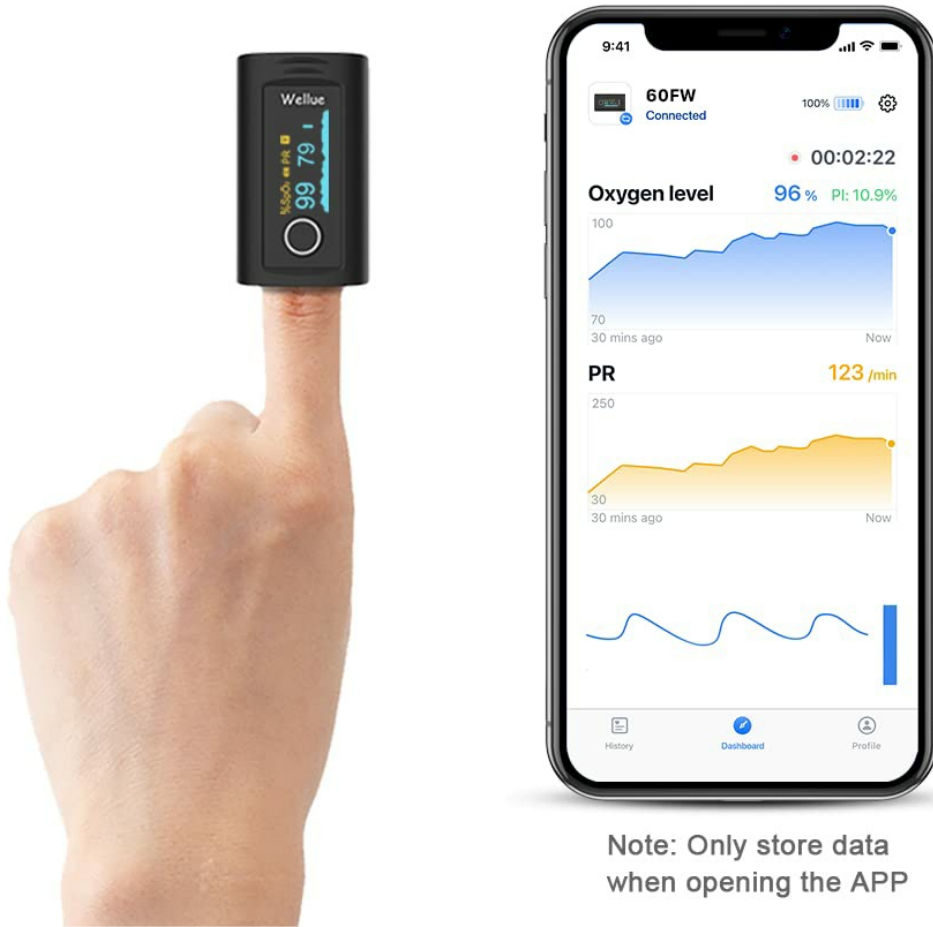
Wellue

%SpO₂ PR

99 79

9:41

60FW
Connected

100%

00:02:22

Oxygen level 96 % PI: 10.9%

100

70

30 mins ago Now

PR 123 /min

250

30

30 mins ago Now

History Dashboard Profile

Note: Only store data when opening the APP